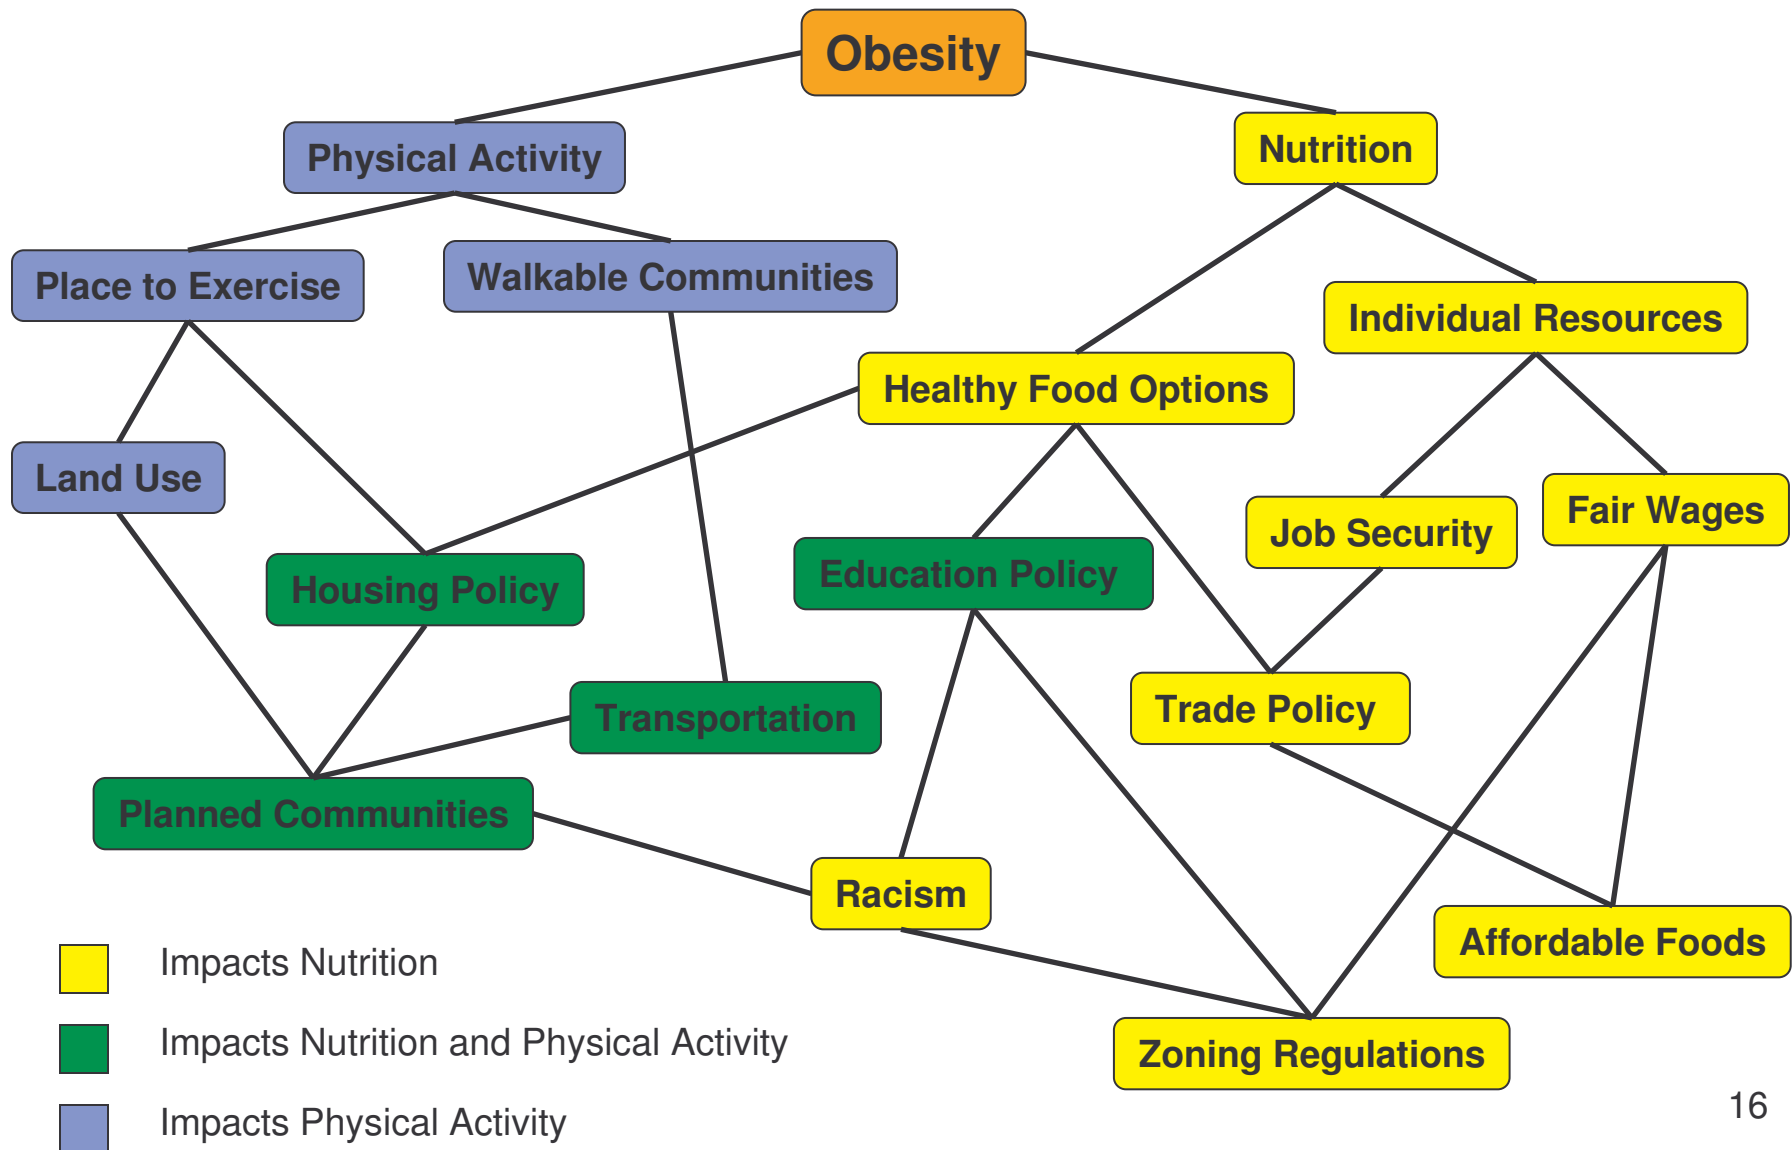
Obesity

Physical Activity

Nutrition

Place to Exercise

Walkable Communities

Individual Resources

Healthy Food Options

Land Use

Job Security

Fair Wages

Housing Policy

Education Policy

Transportation

Trade Policy

Planned Communities

Racism

Affordable Foods

Zoning Regulations

Impacts Nutrition

Impacts Nutrition and Physical Activity

Impacts Physical Activity

16